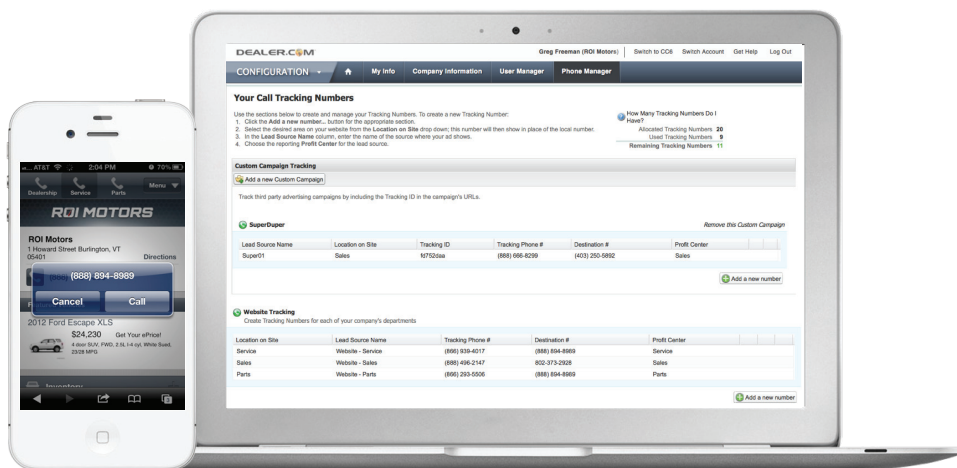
AT&T 2:04 PM 70%

Dealership Service Parts Menu

ROI MOTORS

ROI Motors
1 Howard Street Burlington, VT 05401
Directions

(888) 894-8989

Cancel Call

2012 Ford Escape XLS
$24,230 Get Your ePrice!
4 door SUV, FWD, 2.5L I-4 cyl, White Sued, 23/28 MPG

Inventory

DEALER.COM
Greg Freeman (ROI Motors) | Switch to CC6 | Switch Account | Get Help | Log Out

CONFIGURATION | My Info | Company Information | User Manager | Phone Manager

Your Call Tracking Numbers

Use the sections below to create and manage your Tracking Numbers. To create a new Tracking Number:
1. Click the Add a new number... button for the appropriate section.
2. Select the desired area on your website from the Location on Site drop down; this number will then show in place of the local number.
3. In the Lead Source Name column, enter the name of the source where your ad shows.
4. Choose the reporting Profit Center for the lead source.

How Many Tracking Numbers Do I Have?
Allocated Tracking Numbers 20
Used Tracking Numbers 9
Remaining Tracking Numbers 11

Custom Campaign Tracking

Add a new Custom Campaign

Track third party advertising campaigns by including the Tracking ID in the campaign's URLs.

SuperDuper
Remove this Custom Campaign

| Lead Source Name | Location on Site | Tracking ID | Tracking Phone # | Destination # | Profit Center |
|---|---|---|---|---|---|
| Super01 | Sales | fd752daa | (888) 666-8299 | (403) 250-5892 | Sales |

Add a new number

Website Tracking
Create Tracking Numbers for each of your company's departments

| Location on Site | Lead Source Name | Tracking Phone # | Destination # | Profit Center |
|---|---|---|---|---|
| Service | Website - Service | (866) 939-4017 | (888) 894-8989 | Service |
| Sales | Website - Sales | (888) 496-2147 | 802-373-2928 | Sales |
| Parts | Website - Parts | (866) 293-5506 | (888) 894-8989 | Parts |

Add a new number